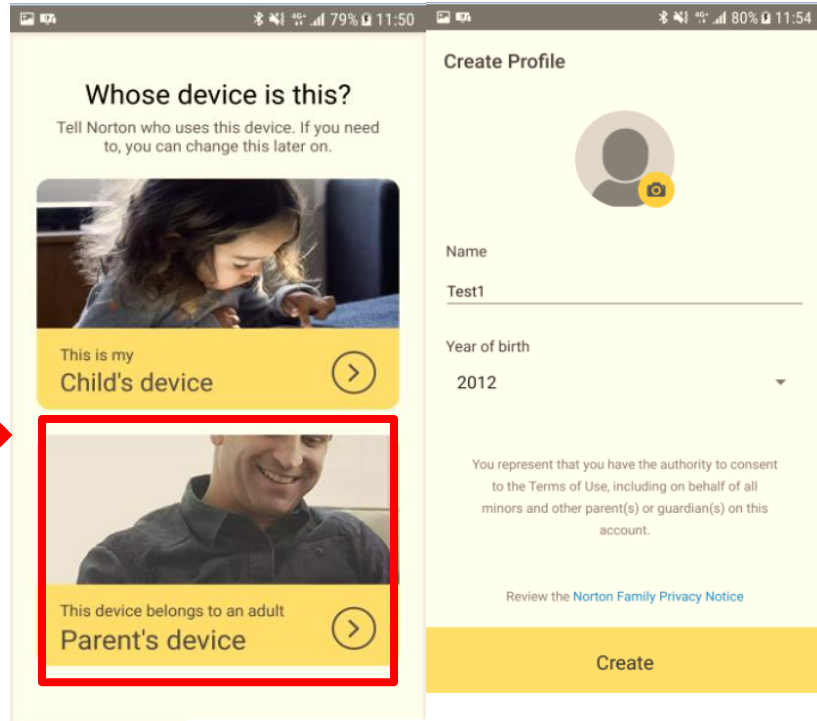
79% 11:50

Whose device is this?

Tell Norton who uses this device. If you need to, you can change this later on.

This is my
Child's device

This device belongs to an adult
Parent's device

80% 11:54

Create Profile

Name

Test1

Year of birth

2012

You represent that you have the authority to consent to the Terms of Use, including on behalf of all minors and other parent(s) or guardian(s) on this account.

Review the Norton Family Privacy Notice

Create